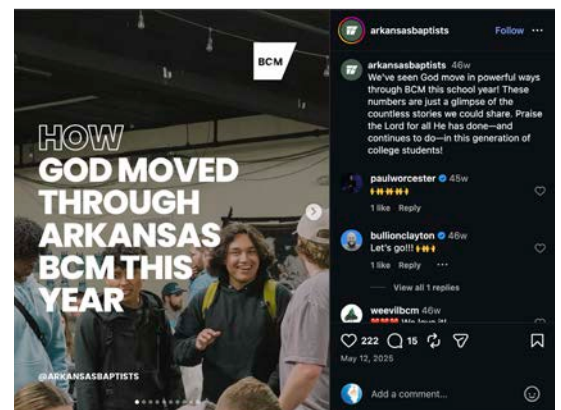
BCM

HOW GOD MOVED THROUGH ARKANSAS BCM THIS YEAR

@ARKANSASBAPTISTS

arkansasbaptists Follow ···

arkansasbaptists 46w
We've seen God move in powerful ways through BCM this school year! These numbers are just a glimpse of the countless stories we could share. Praise the Lord for all He has done—and continues to do—in this generation of college students!

paulworcester 45w
🙌🙌🙌
1 like Reply

bullionclayton 46w
Let's go!! 🙌🙌
1 like Reply ···

View all 1 replies

weevilbcm 46w
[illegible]

222 15
May 12, 2025

Add a comment...